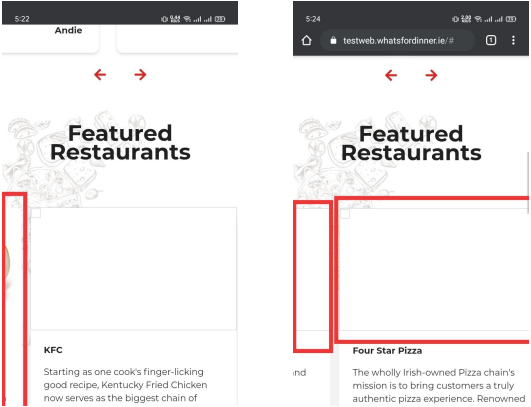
5:22

Andie

←  →

Featured Restaurants

KFC

Starting as one cook's finger-licking good recipe, Kentucky Fried Chicken now serves as the biggest chain of

5:24

testweb.whatsfordinner.ie/#

1

←  →

Featured Restaurants

Four Star Pizza

and

The wholly Irish-owned Pizza chain's mission is to bring customers a truly authentic pizza experience. Renowned